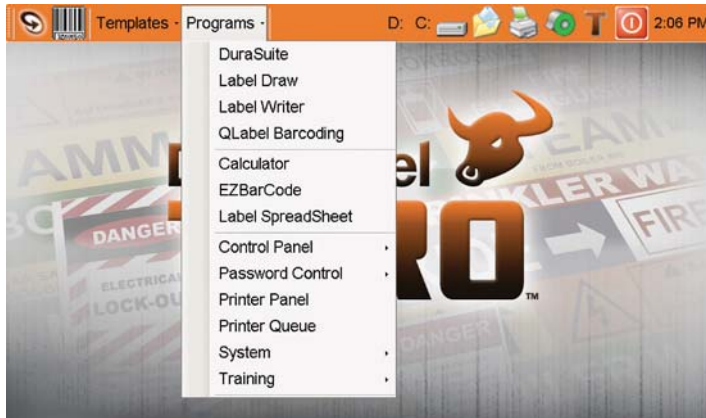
Templates · Programs · D: C: 2:06 PM

DuraSuite
Label Draw
Label Writer
QLabel Barcoding
Calculator
EZBarCode
Label SpreadSheet
Control Panel
Password Control
Printer Panel
Printer Queue
System
Training

DANGER
ELECTRICAL
LOCK-OU
DANGER
FIRE
RO
TM